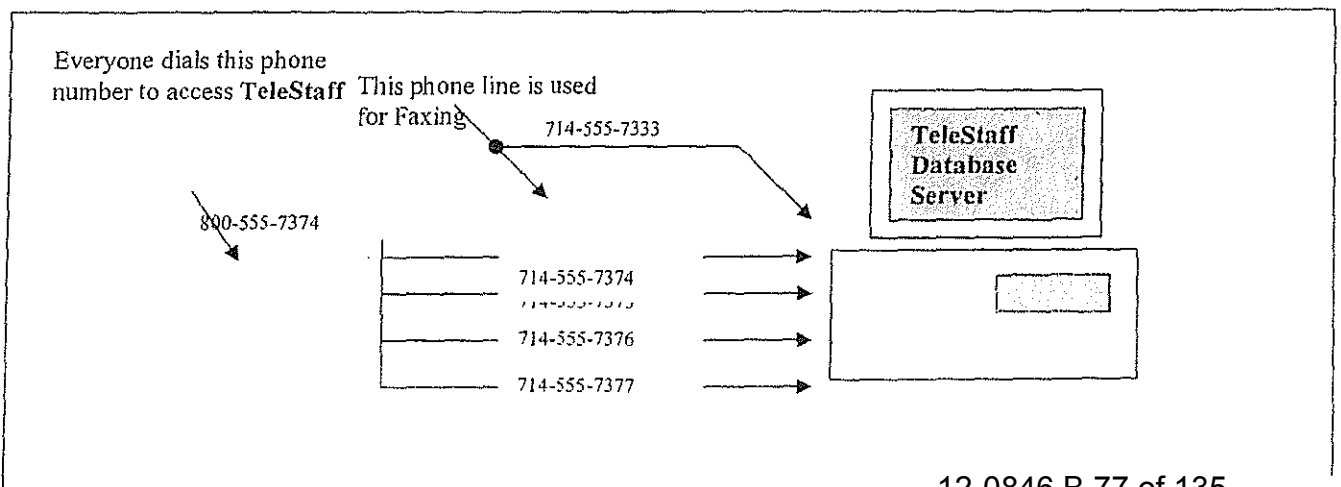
Everyone dials this phone number to access TeleStaff

This phone line is used for Faxing

714-555-7333

TeleStaff Database Server

800-555-7374

714-555-7374

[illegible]

714-555-7376

714-555-7377

12-0846 P 77 of 135